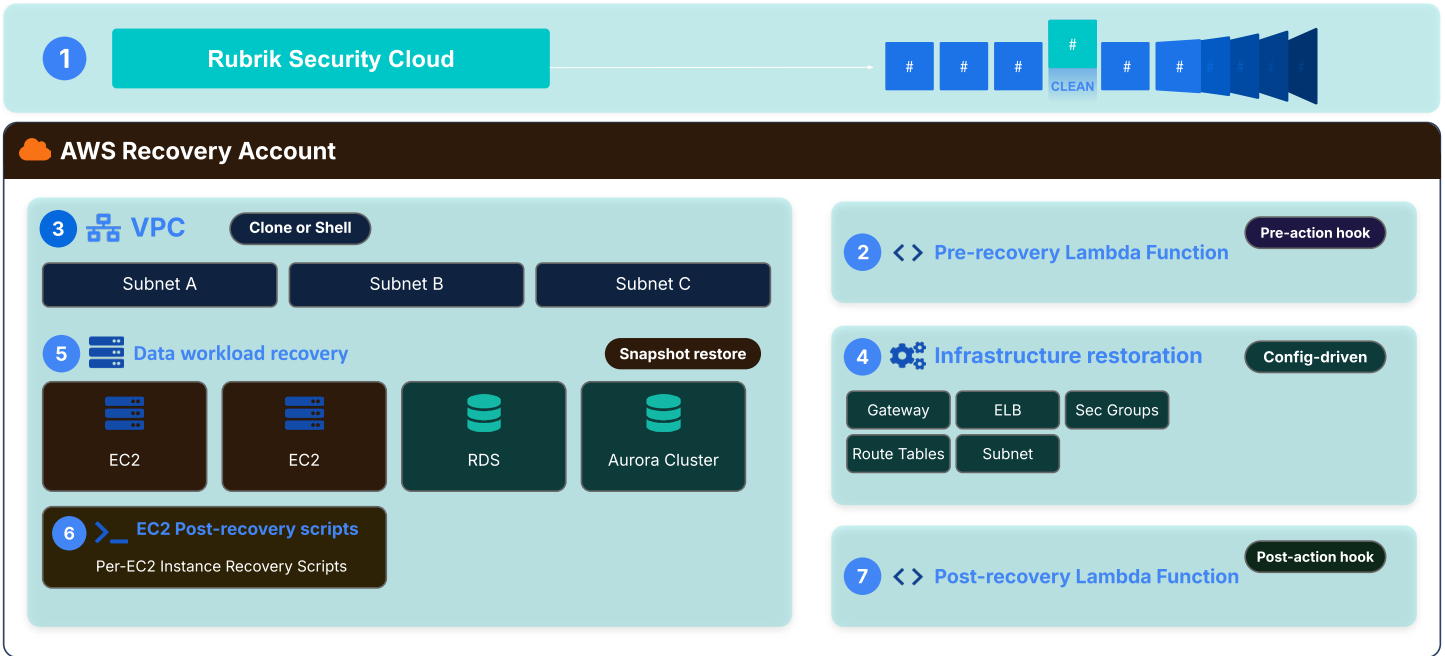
1 Rubrik Security Cloud

# # # # CLEAN # # # # # #

AWS Recovery Account

3 VPC Clone or Shell

Subnet A
Subnet B
Subnet C

5 Data workload recovery Snapshot restore

EC2
EC2
RDS
Aurora Cluster

6 EC2 Post-recovery scripts
Per-EC2 Instance Recovery Scripts

2 Pre-recovery Lambda Function Pre-action hook

4 Infrastructure restoration Config-driven

Gateway
ELB
Sec Groups
Route Tables
Subnet

7 Post-recovery Lambda Function Post-action hook